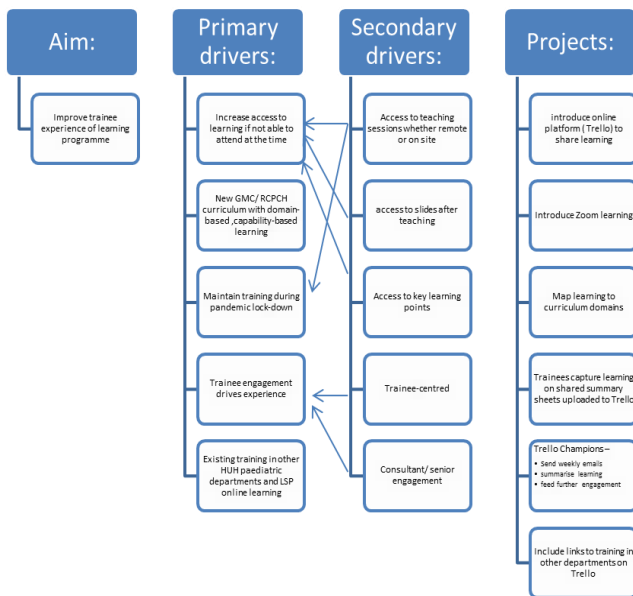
Aim:

Improve trainee experience of learning programme

Primary drivers:

Increase access to learning if not able to attend at the time

New GMC/ RCPCH curriculum with domain-based ,capability-based learning

Maintain training during pandemic lock-down

Trainee engagement drives experience

Existing training in other HUH paediatric departments and LSP online learning

Secondary drivers:

Access to teaching sessions whether remote or on site

access to slides after teaching

Access to key learning points

Trainee-centred

Consultant/ senior engagement

Projects:

introduce online platform ( Trello) to share learning

Introduce Zoom learning

Map learning to curriculum domains

Trainees capture learning on shared summary sheets uploaded to Trello

Trello Champions –
• Send weekly emails
• summarise learning
• feed further engagement

Include links to training in other departments on Trello